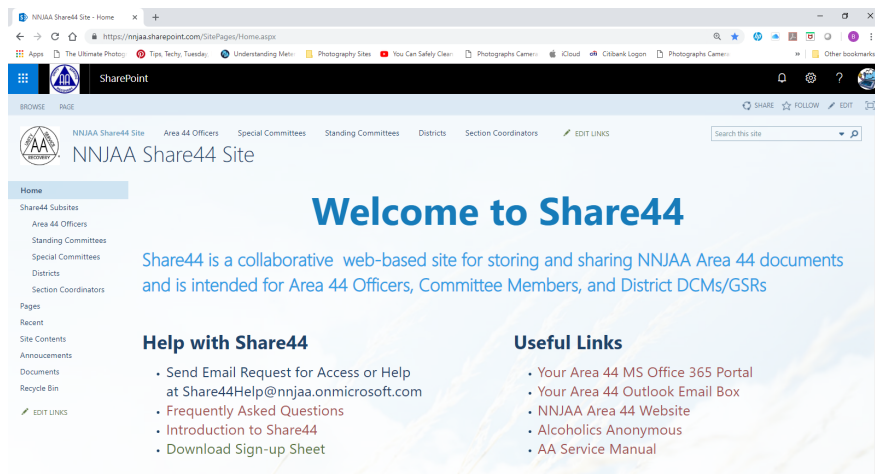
NNJAA Share44 Site - Home ×  +

https://nnjaa.sharepoint.com/SitePages/Home.aspx

Apps  The Ultimate Photog  Tips, Techy, Tuesday  Understanding Mete  Photography Sites  You Can Safely Clean  Photographs Camera  iCloud  Citibank Logon  Photographs Camera  »  Other bookmarks

SharePoint

BROWSE  PAGE

SHARE  FOLLOW  EDIT

NNJAA Share44 Site  Area 44 Officers  Special Committees  Standing Committees  Districts  Section Coordinators  EDIT LINKS

Search this site

NNJAA Share44 Site

Home
Share44 Subsites
Area 44 Officers
Standing Committees
Special Committees
Districts
Section Coordinators
Pages
Recent
Site Contents
Annoucements
Documents
Recycle Bin
EDIT LINKS

Welcome to Share44

Share44 is a collaborative web-based site for storing and sharing NNJAA Area 44 documents and is intended for Area 44 Officers, Committee Members, and District DCMs/GSRs

Help with Share44

• Send Email Request for Access or Help at Share44Help@nnjaa.onmicrosoft.com
• Frequently Asked Questions
• Introduction to Share44
• Download Sign-up Sheet

Useful Links

• Your Area 44 MS Office 365 Portal
• Your Area 44 Outlook Email Box
• NNJAA Area 44 Website
• Alcoholics Anonymous
• AA Service Manual